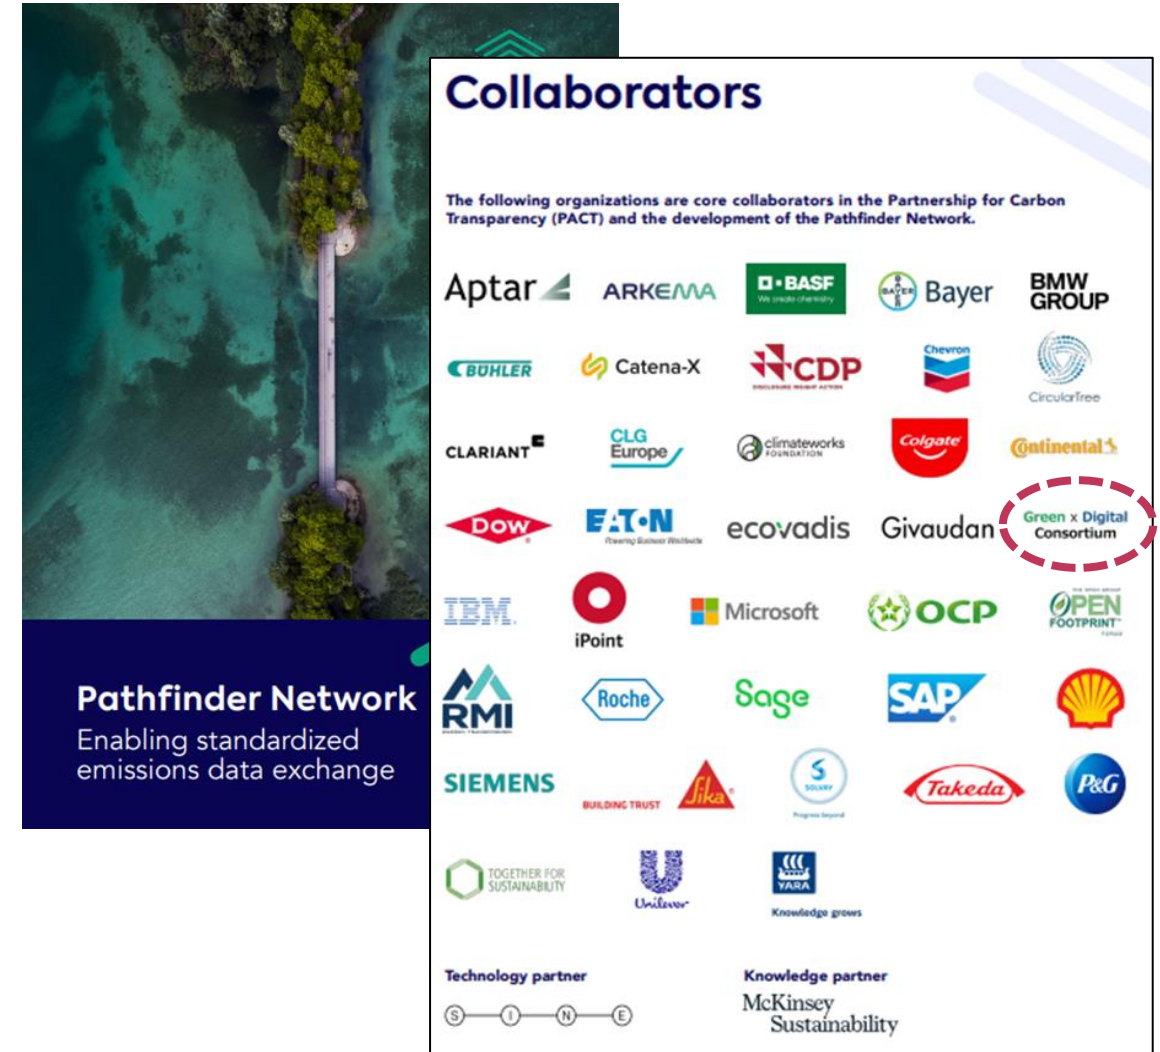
Pathfinder Network
Enabling standardized emissions data exchange

Collaborators

The following organizations are core collaborators in the Partnership for Carbon Transparency (PACT) and the development of the Pathfinder Network.

Aptar
ARKEMA
BASF We create chemistry
Bayer
BMW GROUP
BÜHLER
Catena-X
CDP DISCLOSURE INSIGHT ACTION
Chevron
CircularTree
CLARIANT
CLG Europe
climateworks FOUNDATION
Colgate
Continental
DOW
EATON Powering Business Worldwide
ecovadis
Givaudan
Green x Digital Consortium
IBM
iPoint
Microsoft
OCP
OPEN FOOTPRINT
RMI
Roche
Sage
SAP
Shell
SIEMENS
BUILDING TRUST Sika
SOLVAY Progress beyond
Takeda
P&G
TOGETHER FOR SUSTAINABILITY
Unilever
YARA Knowledge grows

Technology partner
SINE

Knowledge partner
McKinsey Sustainability